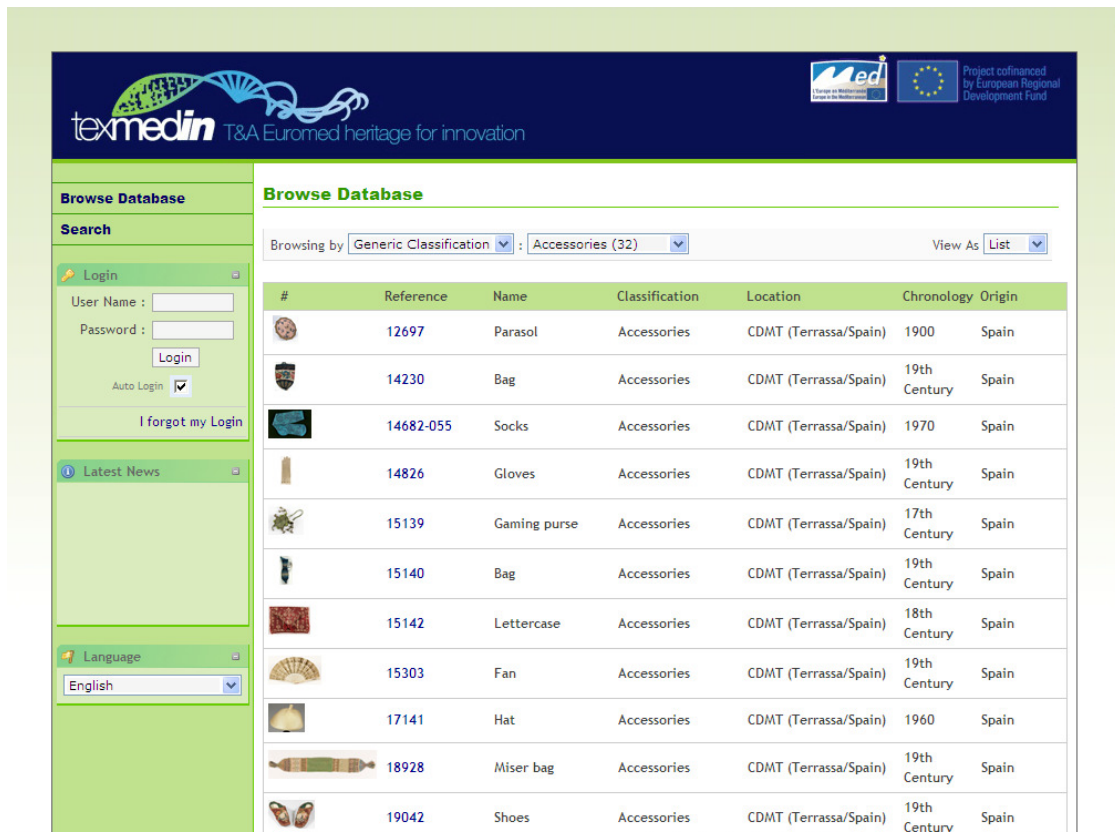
texmedin T&A Euromed heritage for innovation

Med L'Europe en Méditerranée Europe in the Mediterranean

Project cofinanced by European Regional Development Fund

Browse Database

Search

Login

User Name :

Password :

Login

Auto Login

I forgot my Login

Latest News

Language

English

Browse Database

Browsing by Generic Classification : Accessories (32)

View As List

| # | Reference | Name | Classification | Location | Chronology | Origin |
|---|---|---|---|---|---|---|
| | 12697 | Parasol | Accessories | CDMT (Terrassa/Spain) | 1900 | Spain |
| | 14230 | Bag | Accessories | CDMT (Terrassa/Spain) | 19th Century | Spain |
| | 14682-055 | Socks | Accessories | CDMT (Terrassa/Spain) | 1970 | Spain |
| | 14826 | Gloves | Accessories | CDMT (Terrassa/Spain) | 19th Century | Spain |
| | 15139 | Gaming purse | Accessories | CDMT (Terrassa/Spain) | 17th Century | Spain |
| | 15140 | Bag | Accessories | CDMT (Terrassa/Spain) | 19th Century | Spain |
| | 15142 | Lettercase | Accessories | CDMT (Terrassa/Spain) | 18th Century | Spain |
| | 15303 | Fan | Accessories | CDMT (Terrassa/Spain) | 19th Century | Spain |
| | 17141 | Hat | Accessories | CDMT (Terrassa/Spain) | 1960 | Spain |
| | 18928 | Miser bag | Accessories | CDMT (Terrassa/Spain) | 19th Century | Spain |
| | 19042 | Shoes | Accessories | CDMT (Terrassa/Spain) | 19th Century | Spain |